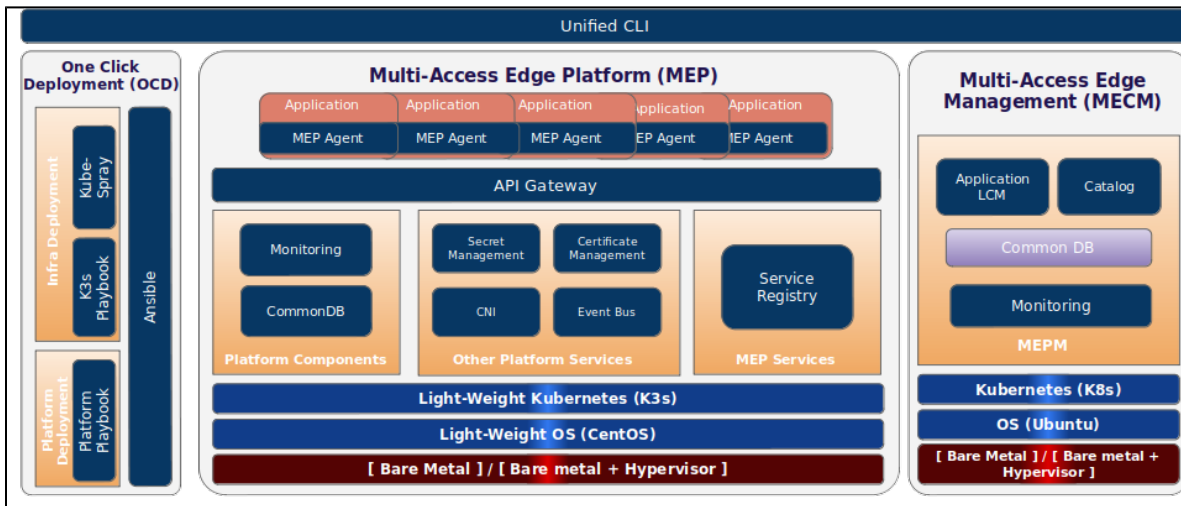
Unified CLI

One Click Deployment (OCD)

Infra Deployment

Kube-Spray

K3s Playbook

Platform Deployment

Platform Playbook

Ansible

Multi-Access Edge Platform (MEP)

Application
MEP Agent

Application
MEP Agent

Application
MEP Agent

Application
EP Agent

Application
EP Agent

API Gateway

Monitoring

CommonDB

Platform Components

Secret Management

Certificate Management

CNI

Event Bus

Other Platform Services

Service Registry

MEP Services

Light-Weight Kubernetes (K3s)

Light-Weight OS (CentOS)

[ Bare Metal ] / [ Bare metal + Hypervisor ]

Multi-Access Edge Management (MECM)

Application LCM

Catalog

Common DB

Monitoring

MEPM

Kubernetes (K8s)

OS (Ubuntu)

[ Bare Metal ] / [ Bare metal + Hypervisor ]